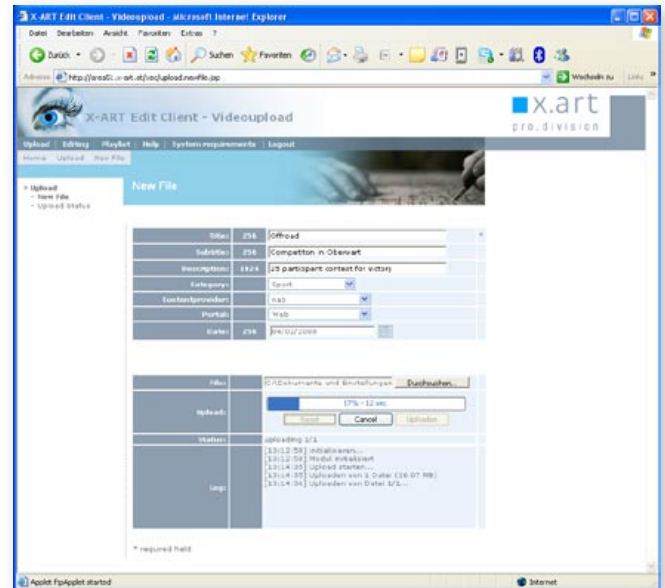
X-ART Edit Client - Videoupload - Microsoft Internet Explorer

Datei Bearbeiten Ansicht Favoriten Extras ?

Zurück Suchen Favoriten

Adresse http://area51.x-art.at/vcl/upload.newfile.jsp

Wechseln zu Links

X-ART Edit Client - Videoupload

x.art
pro.division

Upload | Editing | Playlist | Help | System requirements | Logout

Home Upload New File

> Upload
- New File
- Upload Status

New File

| | | |
|---|---|---|
| Title: | 256 | Offroad |
| Subtitle: | 256 | Competition in Oberwart |
| Description: | 1024 | 25 participant contest for victory |
| Category: | | Sport |
| Contentprovider: | | N&S |
| Portal: | | Web |
| Date: | 256 | 04/02/2009 |

| | |
|---|---|
| File: | C:\Dokumente und Einstellungen Durchsuchen... |
| Upload: | 17% - 12 sec Send Cancel Uploaden |
| Status: | uploading 1/1 |
| Log: | [13:12:58] initialisieren... [13:12:58] Modul extrahiert [13:14:35] Upload starten... [13:14:35] Uploaden von 1 Datei (16.07 MB) [13:14:36] Uploaden von Datei 1/1... |

* required field

Applet FtpApplet started

Internet